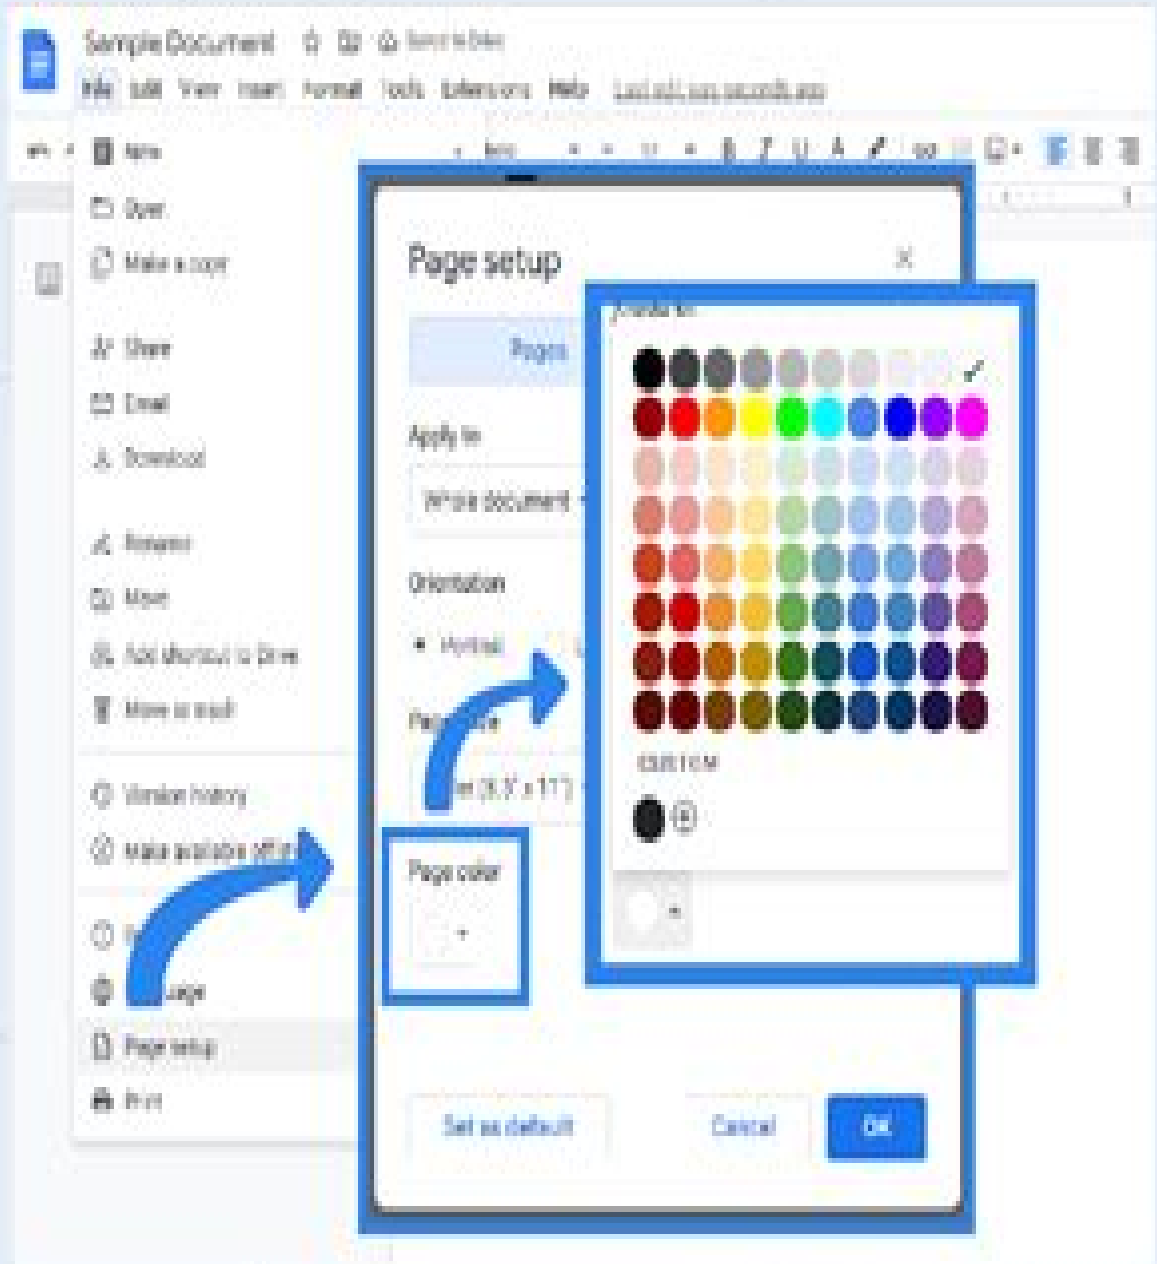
Sample Document

File Edit View Insert Format Tools Extensions Help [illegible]

New
Open
Make a copy
Share
Email
Download
Rename
Move
Add shortcut to Drive
Move to trash
Version history
Make available offline
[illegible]
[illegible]
Page setup
Print

Page setup

Pages

Apply to
Whole document

Orientation
Portrait

Paper size
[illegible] (8.5" x 11")

Page color

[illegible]

CUSTOM

Set as default
Cancel
OK